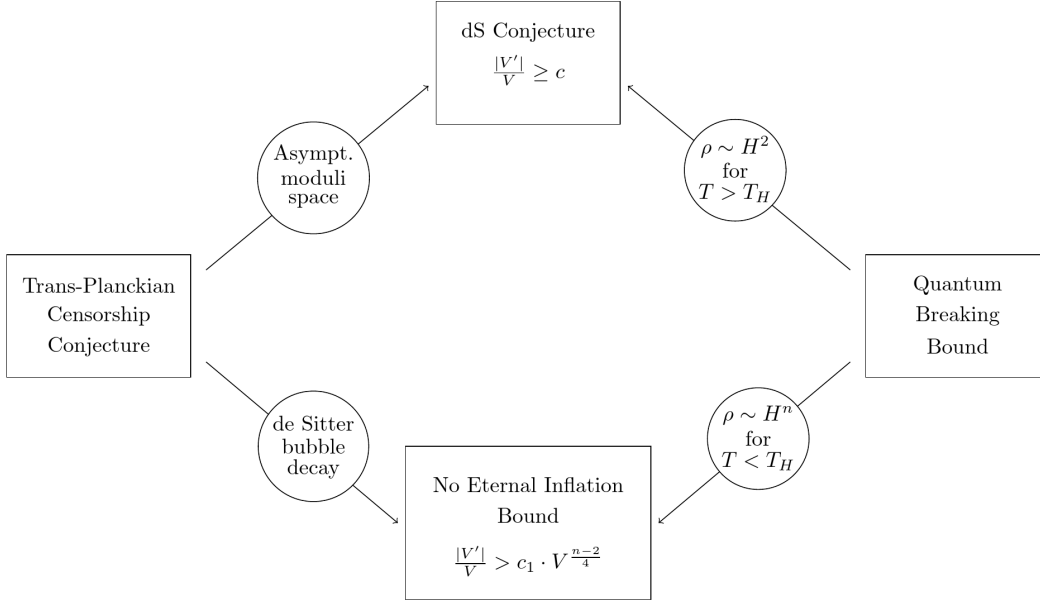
dS Conjecture
$\frac{|V'|}{V} \geq c$

Asympt. moduli space

$\rho \sim H^2$ for $T > T_H$

Trans-Planckian Censorship Conjecture

Quantum Breaking Bound

de Sitter bubble decay

$\rho \sim H^n$ for $T < T_H$

No Eternal Inflation Bound
$\frac{|V'|}{V} > c_1 \cdot V^{\frac{n-2}{4}}$